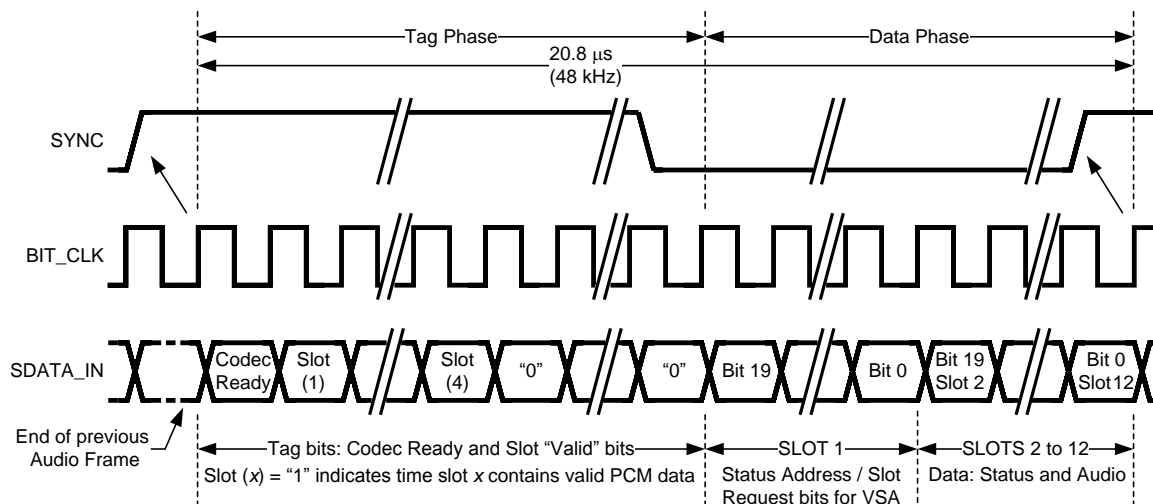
Tag Phase

Data Phase

20.8 µs
(48 kHz)

SYNC

BIT_CLK

SDATA_IN

Codec Ready

Slot (1)

Slot (4)

"0"

"0"

Bit 19

Bit 0

Bit 19 Slot 2

Bit 0 Slot12

End of previous Audio Frame

Tag bits: Codec Ready and Slot "Valid" bits

Slot ($x$) = "1" indicates time slot $x$ contains valid PCM data

SLOT 1

Status Address / Slot Request bits for VSA

SLOTS 2 to 12

Data: Status and Audio